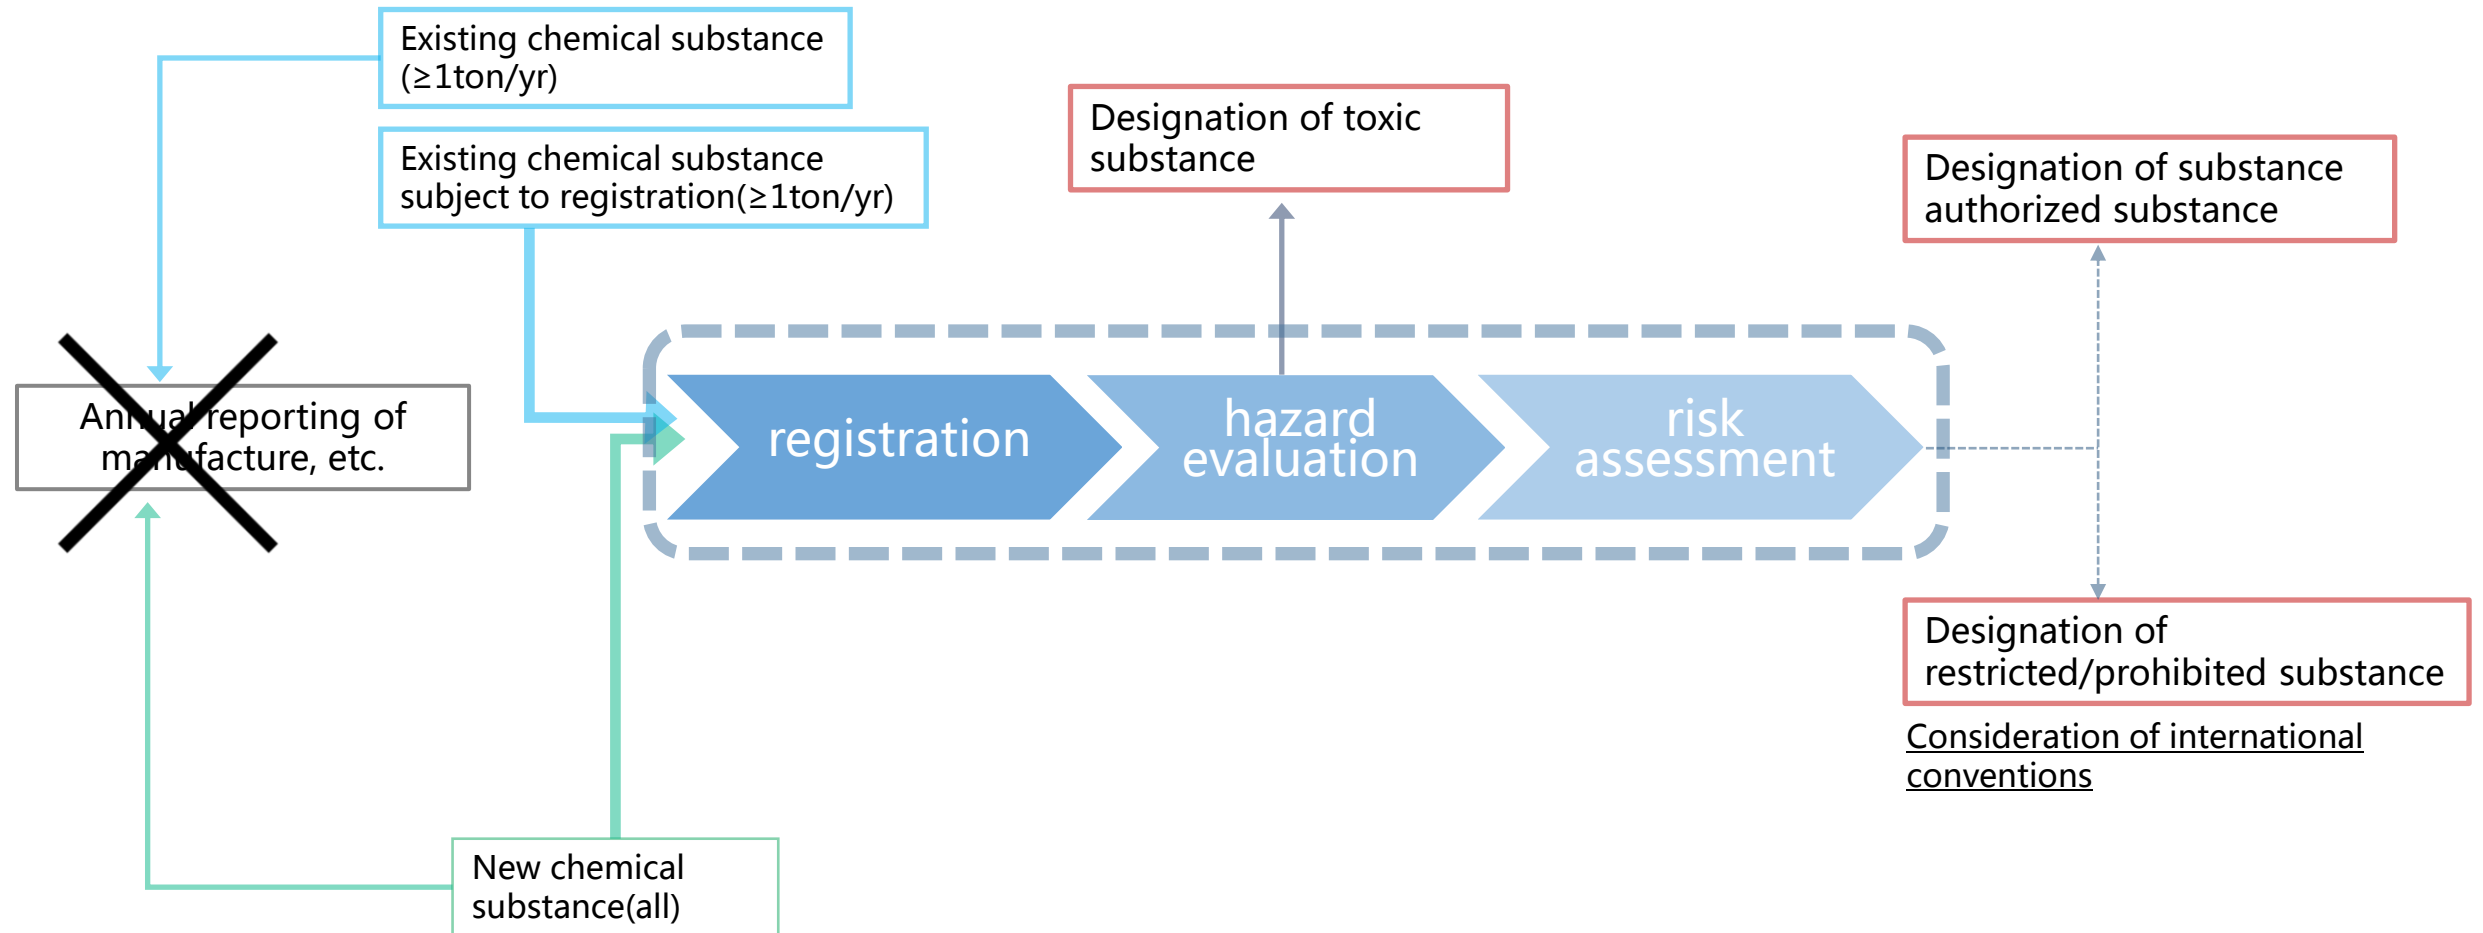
Existing chemical substance (≥1ton/yr)

Existing chemical substance subject to registration(≥1ton/yr)

Designation of toxic substance

Designation of substance authorized substance

Annual reporting of manufacture, etc.

registration

hazard evaluation

risk assessment

Designation of restricted/prohibited substance

Consideration of international conventions

New chemical substance(all)